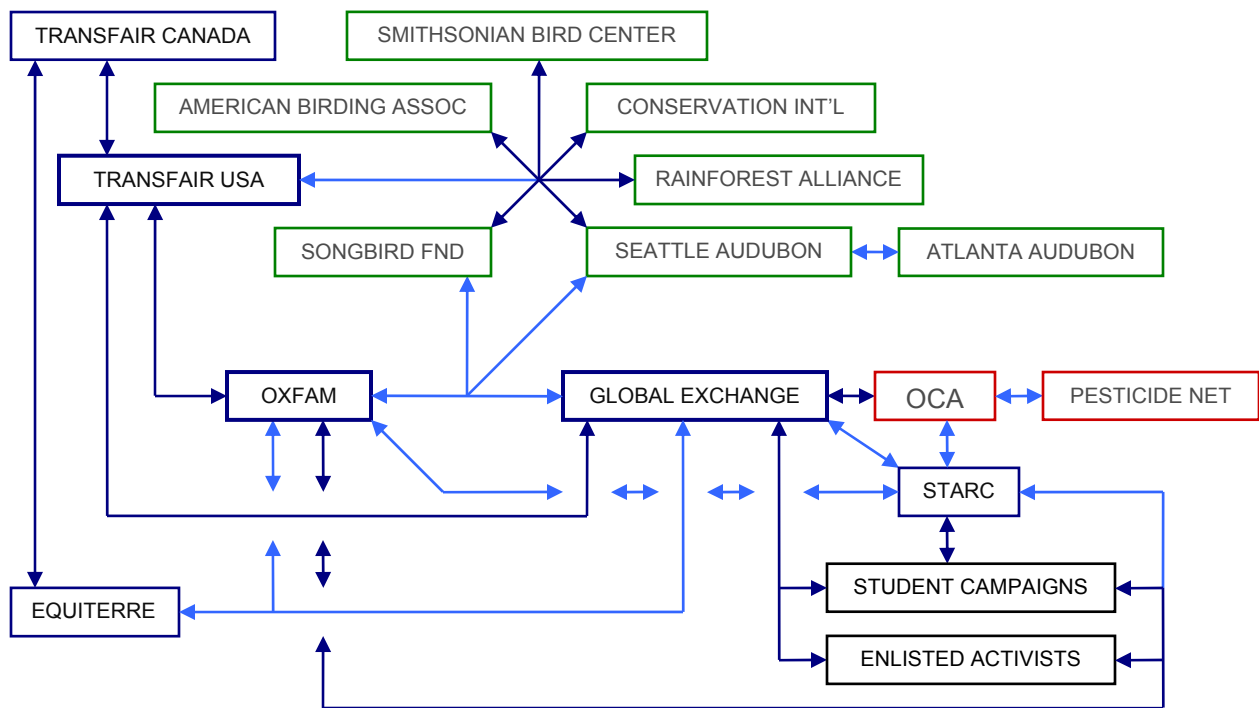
TRANSFAIR CANADA

SMITHSONIAN BIRD CENTER

AMERICAN BIRDING ASSOC

CONSERVATION INT'L

TRANSFAIR USA

RAINFOREST ALLIANCE

SONGBIRD FND

SEATTLE AUDUBON

ATLANTA AUDUBON

OXFAM

GLOBAL EXCHANGE

OCA

PESTICIDE NET

STARC

STUDENT CAMPAIGNS

EQUITERRE

ENLISTED ACTIVISTS